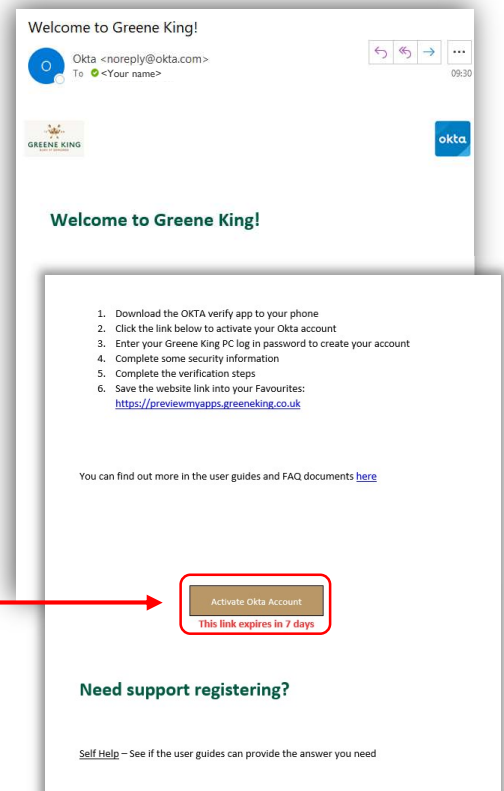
Welcome to Greene King!

O

Okta <noreply@okta.com>
To <Your name>

09:30

GREENE KING

okta

Welcome to Greene King!

1. Download the OKTA verify app to your phone
2. Click the link below to activate your Okta account
3. Enter your Greene King PC log in password to create your account
4. Complete some security information
5. Complete the verification steps
6. Save the website link into your Favourites: https://previewmyapps.greeneking.co.uk

You can find out more in the user guides and FAQ documents here

Activate Okta Account

This link expires in 7 days

Need support registering?

Self Help – See if the user guides can provide the answer you need